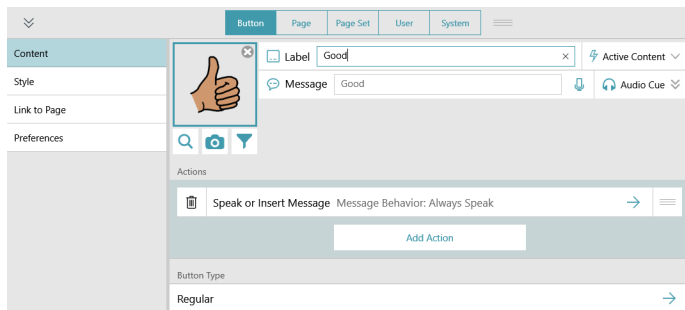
Button | Page | Page Set | User | System

Content
Style
Link to Page
Preferences

Label Good
Active Content
Message Good
Audio Cue

Actions
Speak or Insert Message Message Behavior: Always Speak
Add Action

Button Type
Regular